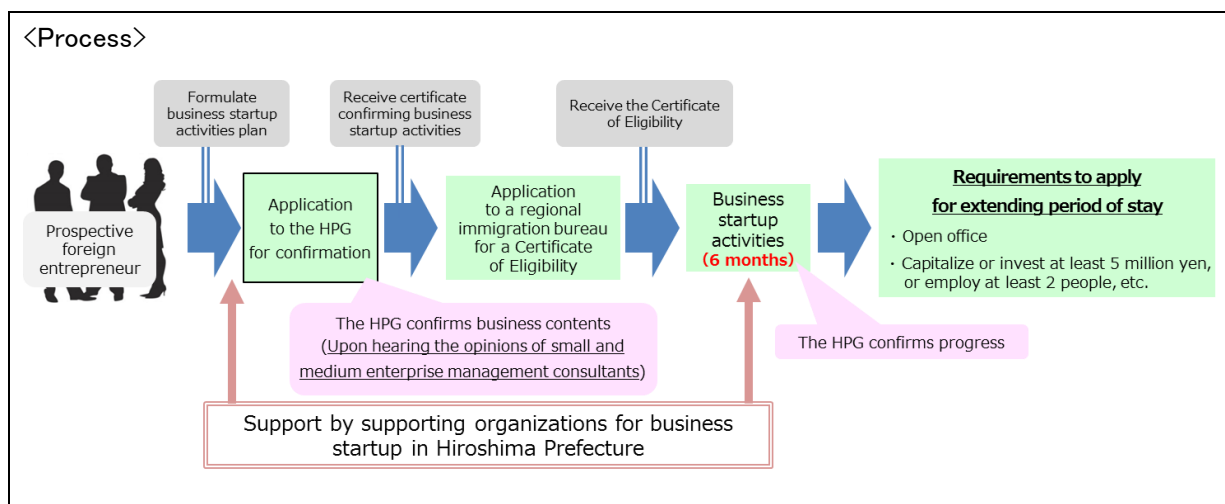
〈Process〉

Formulate business startup activities plan

Receive certificate confirming business startup activities

Receive the Certificate of Eligibility

Prospective foreign entrepreneur

Application to the HPG for confirmation

Application to a regional immigration bureau for a Certificate of Eligibility

Business startup activities (6 months)

Requirements to apply for extending period of stay

・Open office

・Capitalize or invest at least 5 million yen, or employ at least 2 people, etc.

The HPG confirms business contents (Upon hearing the opinions of small and medium enterprise management consultants)

The HPG confirms progress

Support by supporting organizations for business startup in Hiroshima Prefecture